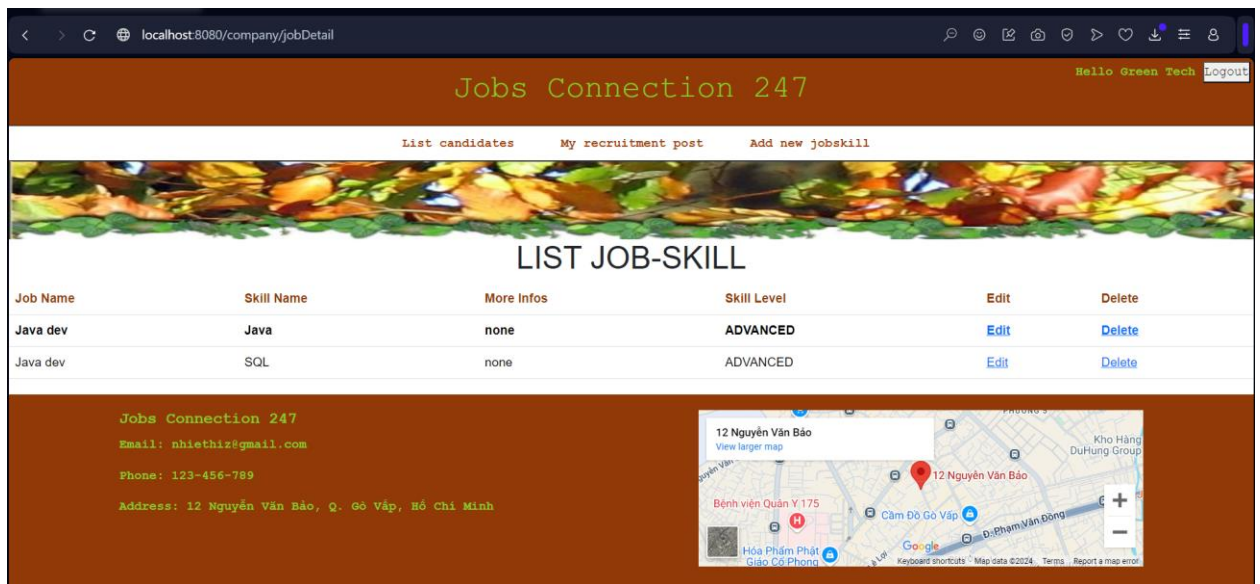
localhost:8080/company/jobDetail

Jobs Connection 247

Hello Green Tech Logout

List candidates My recruitment post Add new jobskill

LIST JOB-SKILL

| Job Name | Skill Name | More Infos | Skill Level | Edit | Delete |
|---|---|---|---|---|---|
| Java dev | Java | none | ADVANCED | Edit | Delete |
| Java dev | SQL | none | ADVANCED | Edit | Delete |

Jobs Connection 247

Email: nhiethiz@gmail.com

Phone: 123-456-789

Address: 12 Nguyễn Văn Bảo, Q. Gò Vấp, Hồ Chí Minh

12 Nguyễn Văn Bảo
View larger map

12 Nguyễn Văn Bảo
Kho Hàng DuHung Group
Bệnh viện Quân Y 175
Cầm Đồ Gò Vấp
Đ. Phạm Văn Đồng
Hóa Phẩm Phật Giáo Cố Phong
Google
Keyboard shortcuts Map data ©2024 Terms Report a map error